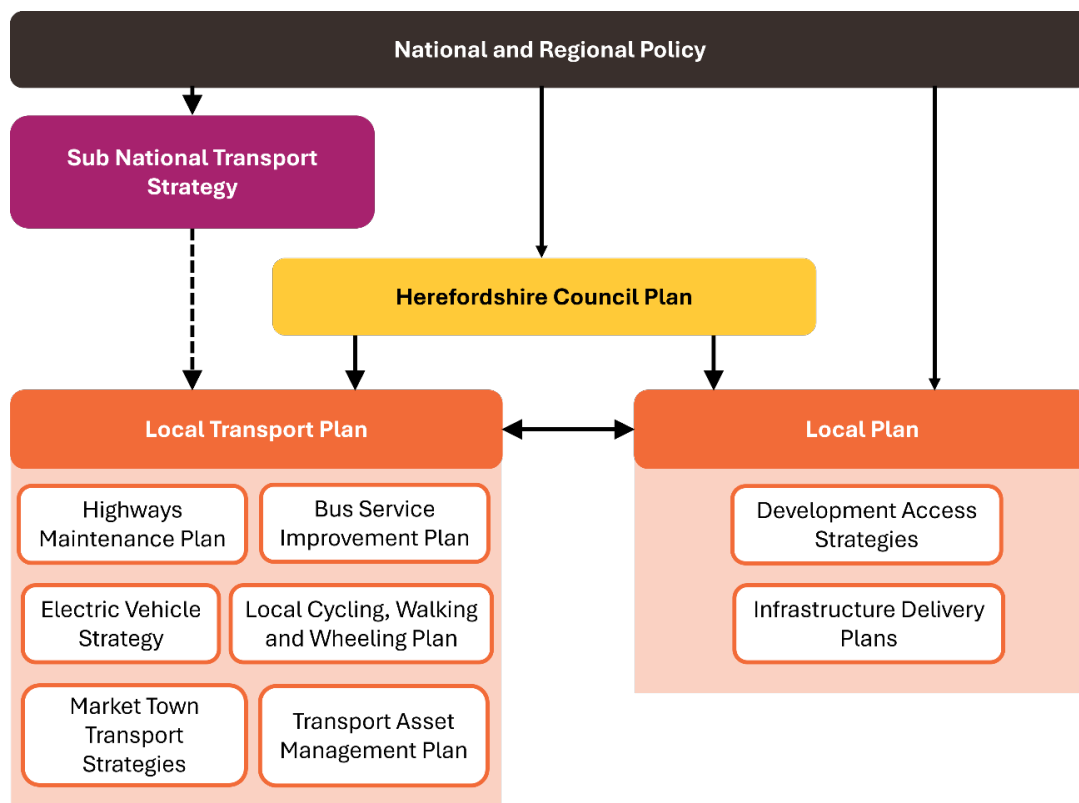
National and Regional Policy

Sub National Transport Strategy

Herefordshire Council Plan

Local Transport Plan

Local Plan

Highways Maintenance Plan

Bus Service Improvement Plan

Electric Vehicle Strategy

Local Cycling, Walking and Wheeling Plan

Market Town Transport Strategies

Transport Asset Management Plan

Development Access Strategies

Infrastructure Delivery Plans